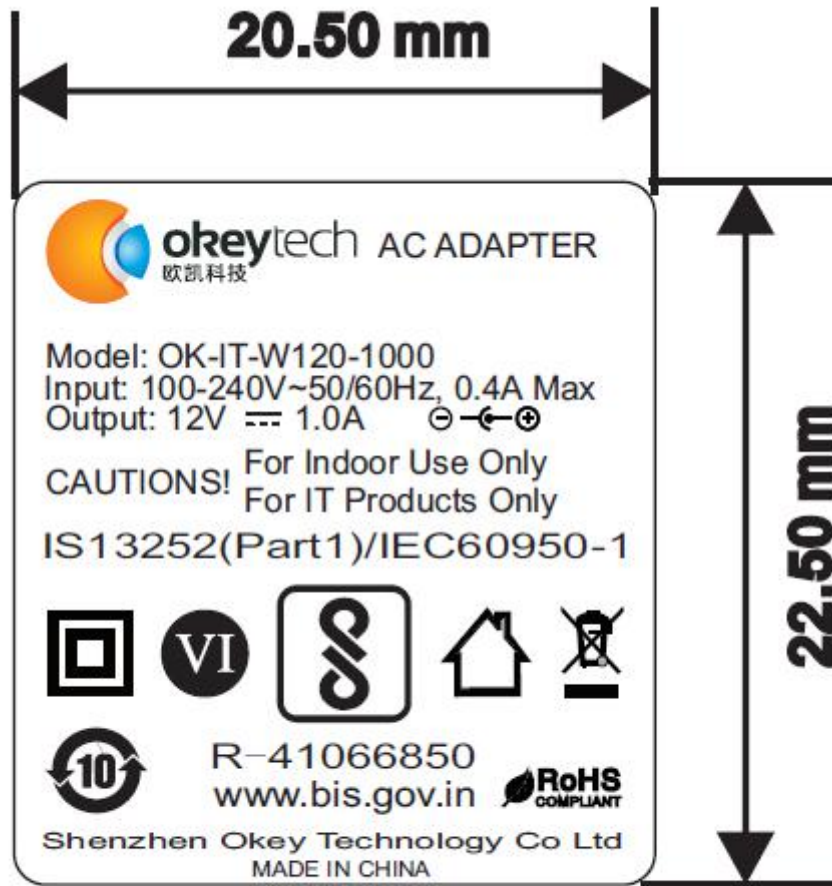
20.50 mm

okeytech 欧凯科技 AC ADAPTER

Model: OK-IT-W120-1000
Input: 100-240V~50/60Hz, 0.4A Max
Output: 12V ⎓ 1.0A

CAUTIONS! For Indoor Use Only
For IT Products Only

IS13252(Part1)/IEC60950-1

VI

10

R-41066850
www.bis.gov.in

RoHS COMPLIANT

Shenzhen Okey Technology Co Ltd
MADE IN CHINA

22.50 mm